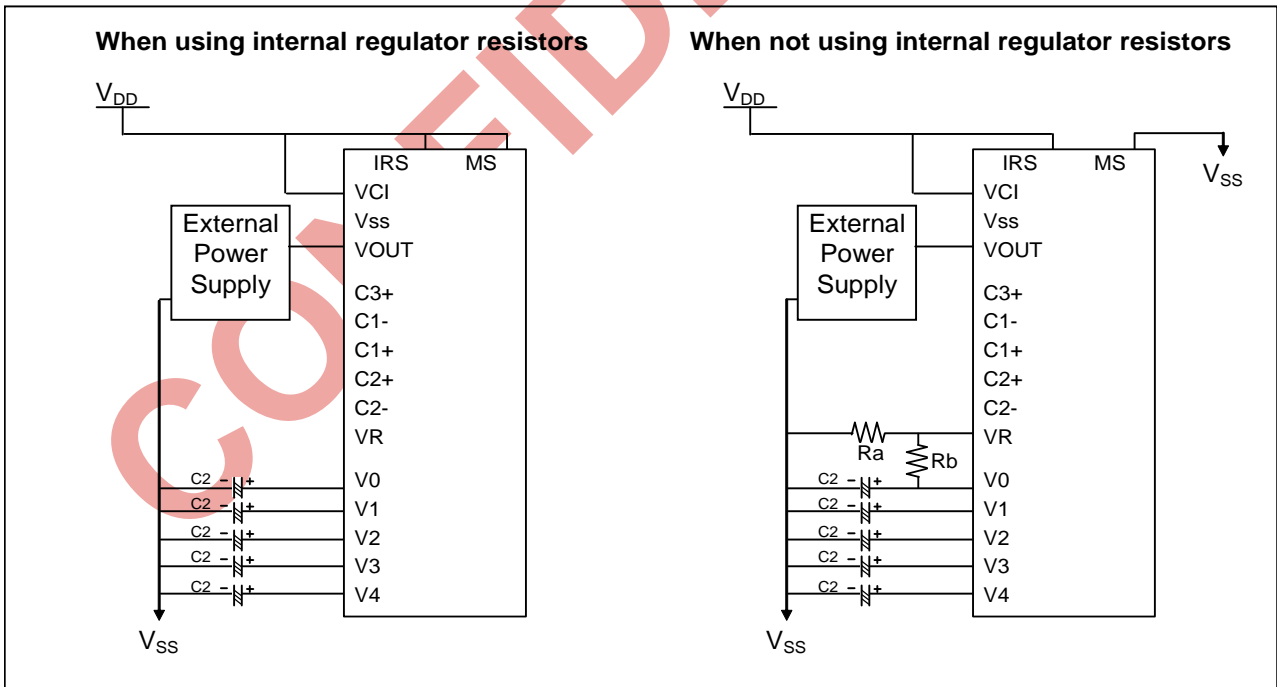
When using internal regulator resistors

$V_{DD}$

IRS
MS
VCI
Vss
VOUT
C3+
C1-
C1+
C2+
C2-
VR
V0
V1
V2
V3
V4

External Power Supply

C2 – +
C2 – +
C2 – +
C2 – +
C2 – +

$V_{SS}$

When not using internal regulator resistors

$V_{DD}$

IRS
MS
$V_{SS}$
VCI
Vss
VOUT
C3+
C1-
C1+
C2+
C2-
VR
V0
V1
V2
V3
V4

External Power Supply

Ra
Rb

C2 – +
C2 – +
C2 – +
C2 – +
C2 – +

$V_{SS}$

CONFID